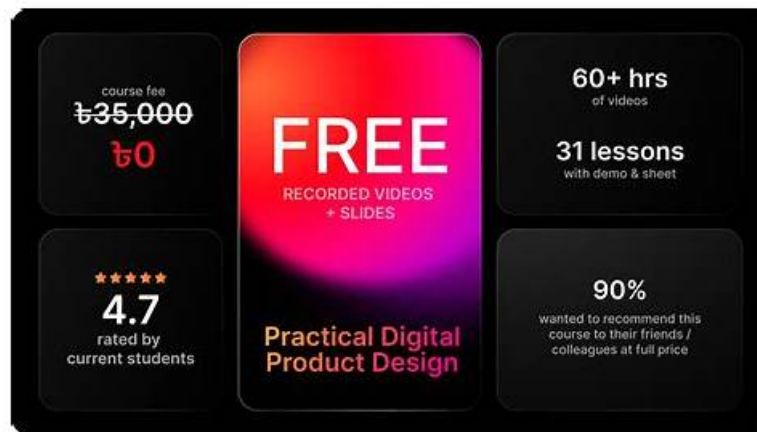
course fee
~~৳35,000~~
৳0

★★★★★
4.7
rated by current students

FREE
RECORDED VIDEOS + SLIDES

Practical Digital Product Design

60+ hrs
of videos

31 lessons
with demo & sheet

90%
wanted to recommend this course to their friends / colleagues at full price